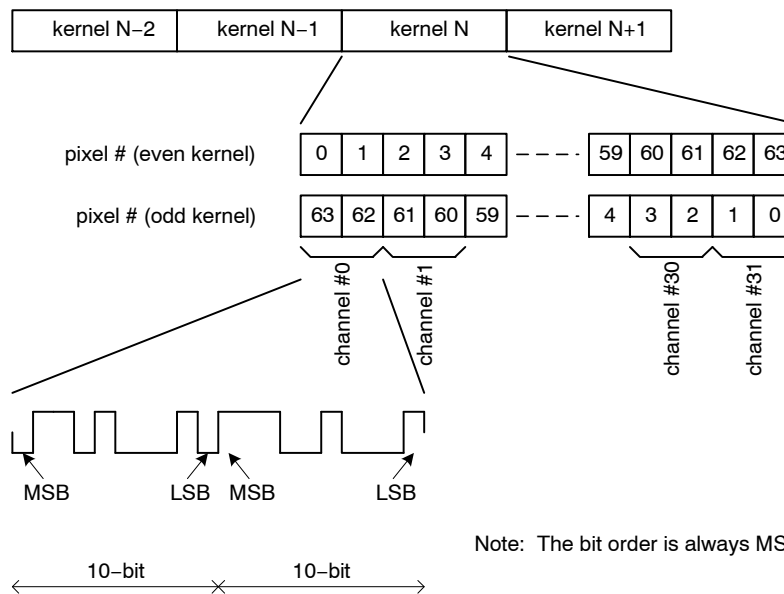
| kernel N−2 | kernel N−1 | kernel N | kernel N+1 |
|---|---|---|---|

pixel # (even kernel)

| 0 | 1 | 2 | 3 | 4 | 59 | 60 | 61 | 62 | 63 |
|---|---|---|---|---|---|---|---|---|---|

pixel # (odd kernel)

| 63 | 62 | 61 | 60 | 59 | 4 | 3 | 2 | 1 | 0 |
|---|---|---|---|---|---|---|---|---|---|

channel #0

channel #1

channel #30

channel #31

MSB

LSB

MSB

LSB

10−bit

10−bit

Note: The bit order is always MS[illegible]